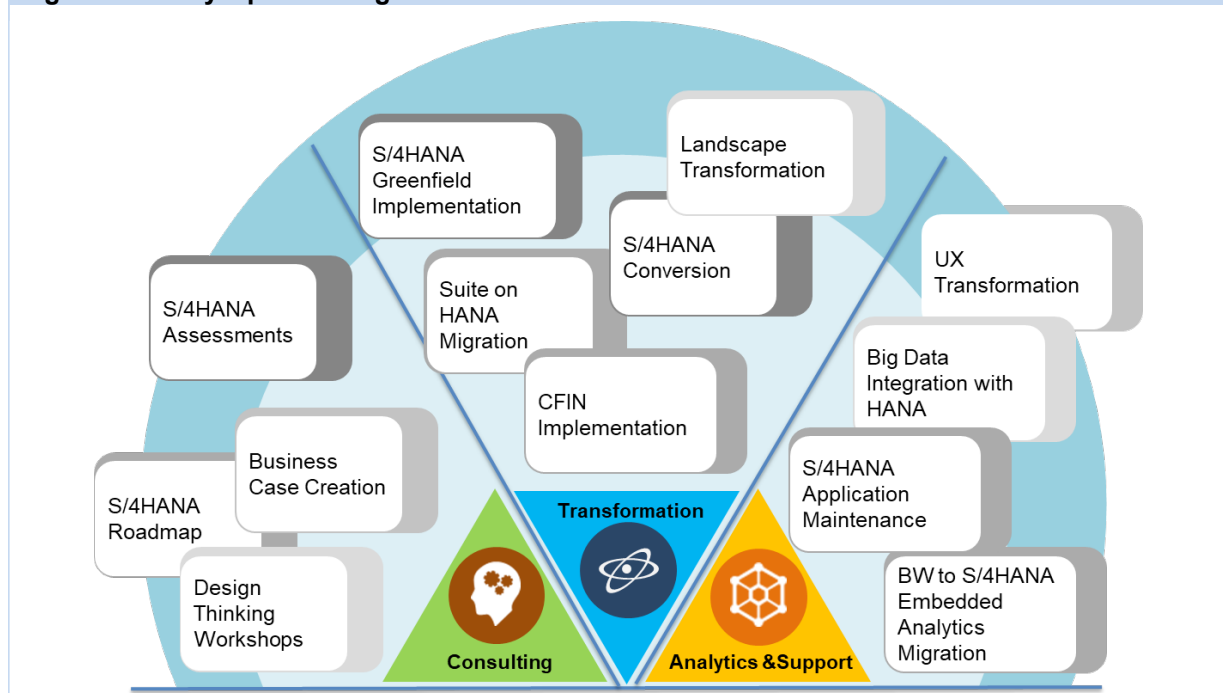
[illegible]

S/4HANA Greenfield Implementation

Landscape Transformation

S/4HANA Conversion

Suite on HANA Migration

CFIN Implementation

S/4HANA Assessments

Business Case Creation

S/4HANA Roadmap

Design Thinking Workshops

UX Transformation

Big Data Integration with HANA

S/4HANA Application Maintenance

BW to S/4HANA Embedded Analytics Migration

Consulting

Transformation

Analytics &Support